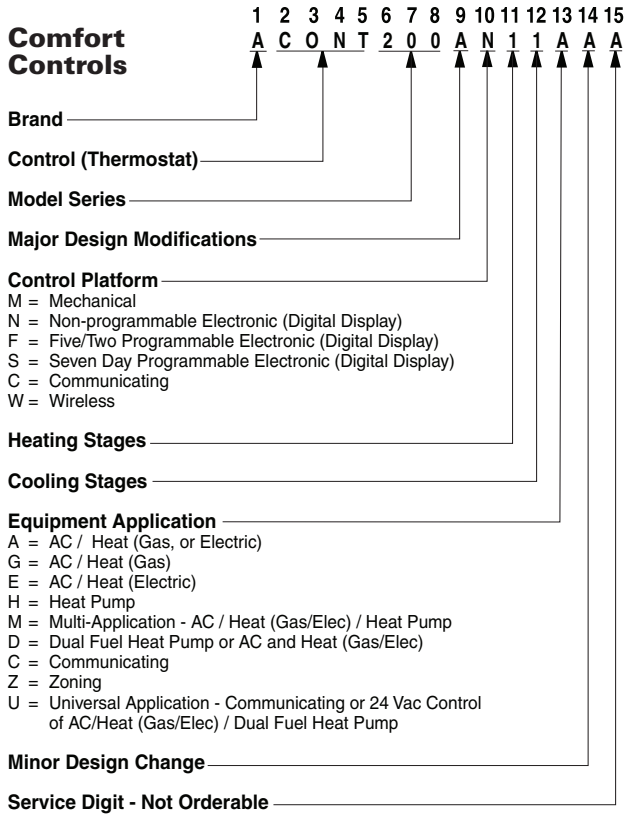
Comfort Controls

1 2 3 4 5 6 7 8 9 10 11 12 13 14 15
A C O N T 2 0 0 A N 1 1 A A A

Brand

Control (Thermostat)

Model Series

Major Design Modifications

Control Platform
M = Mechanical
N = Non-programmable Electronic (Digital Display)
F = Five/Two Programmable Electronic (Digital Display)
S = Seven Day Programmable Electronic (Digital Display)
C = Communicating
W = Wireless

Heating Stages

Cooling Stages

Equipment Application
A = AC / Heat (Gas, or Electric)
G = AC / Heat (Gas)
E = AC / Heat (Electric)
H = Heat Pump
M = Multi-Application - AC / Heat (Gas/Elec) / Heat Pump
D = Dual Fuel Heat Pump or AC and Heat (Gas/Elec)
C = Communicating
Z = Zoning
U = Universal Application - Communicating or 24 Vac Control of AC/Heat (Gas/Elec) / Dual Fuel Heat Pump

Minor Design Change

Service Digit - Not Orderable